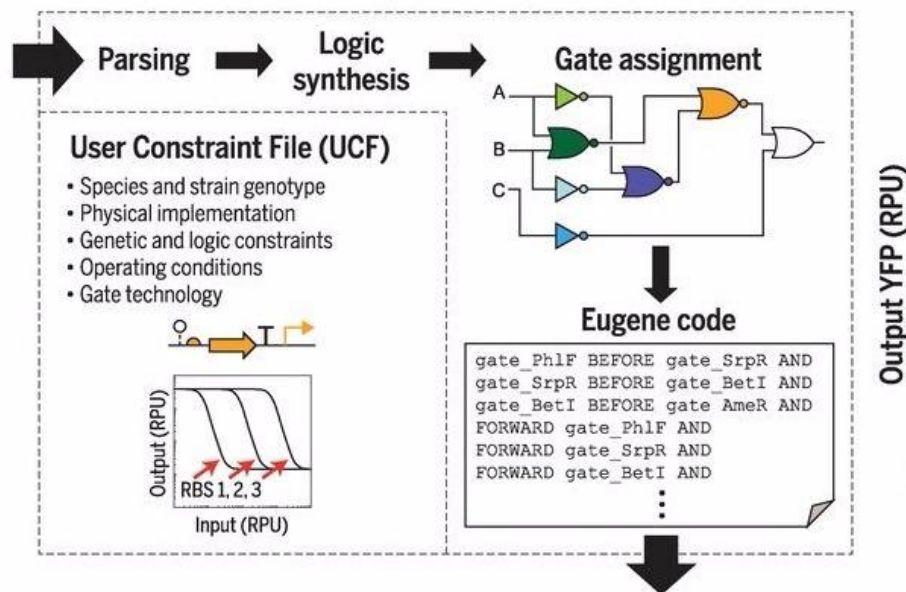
Parsing

Logic synthesis

Gate assignment

A

B

C

User Constraint File (UCF)

• Species and strain genotype
• Physical implementation
• Genetic and logic constraints
• Operating conditions
• Gate technology

Output (RPU)

RBS 1, 2, 3

Input (RPU)

Eugene code

gate_PhlF BEFORE gate_SrpR AND
gate_SrpR BEFORE gate_BetI AND
gate_BetI BEFORE gate_AmeR AND
FORWARD gate_PhlF AND
FORWARD gate_SrpR AND
FORWARD gate_BetI AND
⋮

Output YFP (RPU)